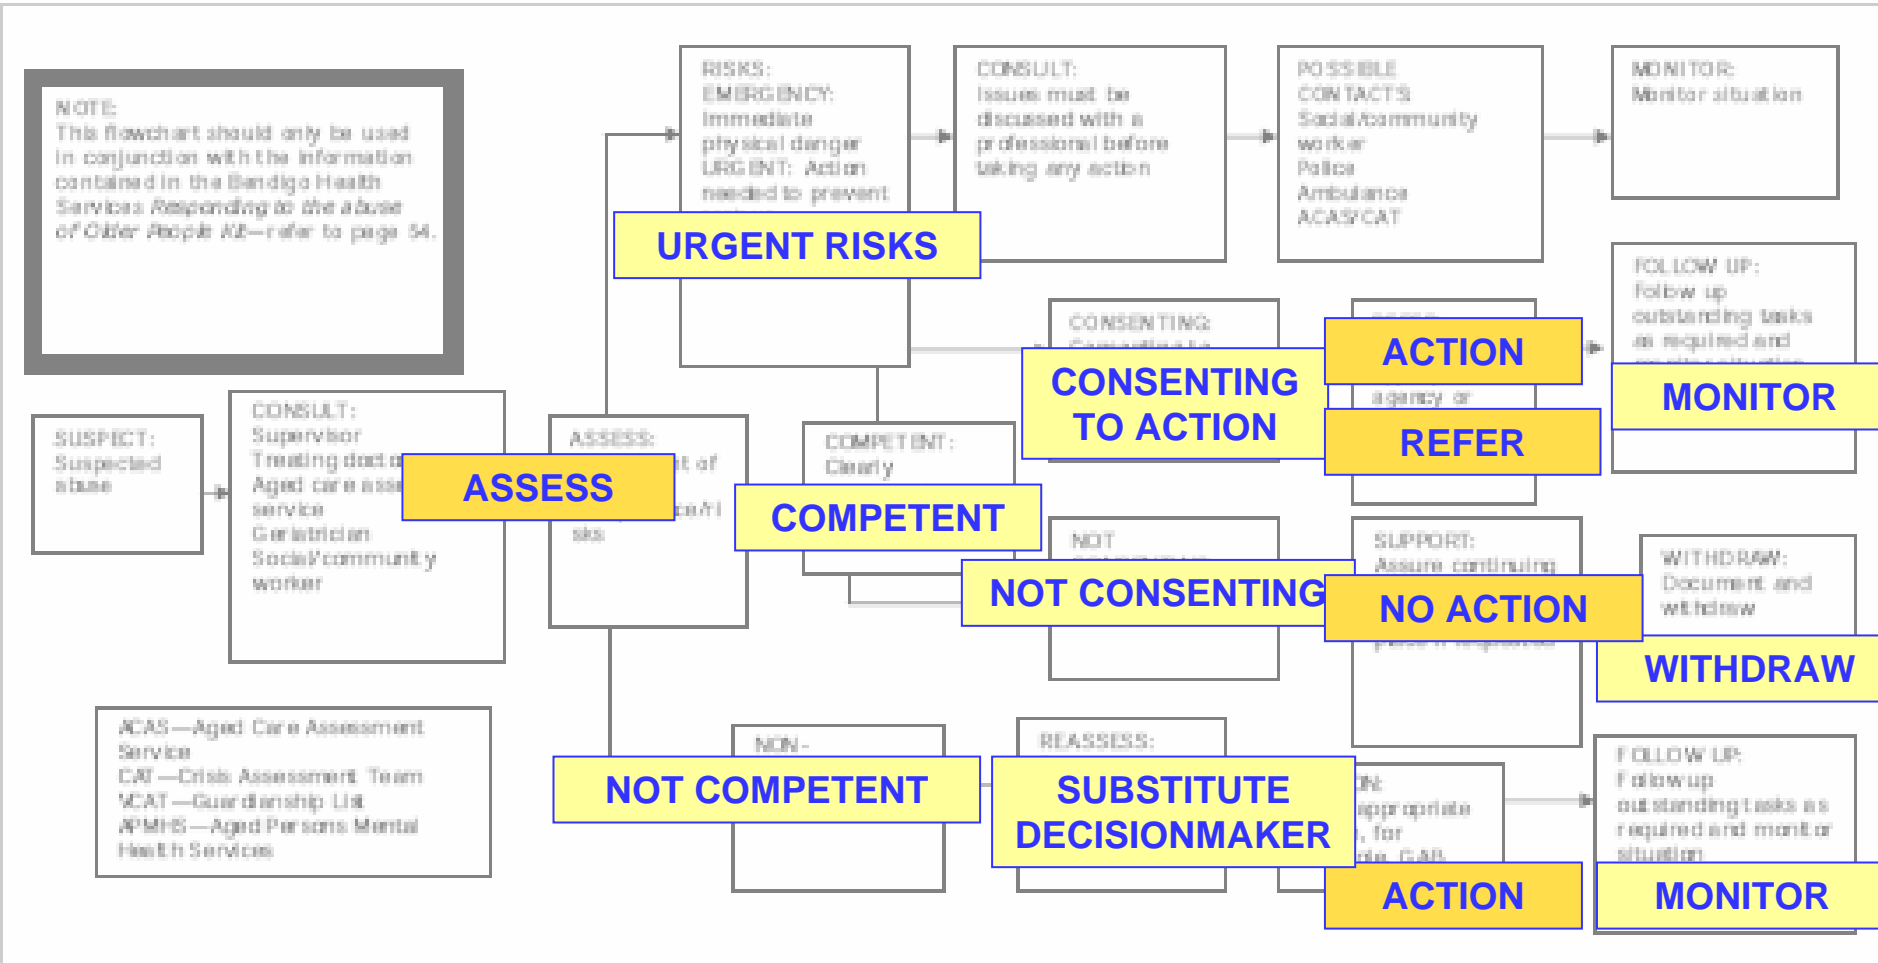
NOTE:
This flowchart should only be used in conjunction with the information contained in the Bendigo Health Services *Responding to the abuse of Older People Kit*—refer to page 54.

RISKS:
EMERGENCY: Immediate physical danger
URGENT: Action needed to prevent

URGENT RISKS

CONSULT:
Issues must be discussed with a professional before taking any action

POSSIBLE CONTACTS
Social/community worker
Police
Ambulance
ACAS/CAT

MONITOR:
Monitor situation

FOLLOW UP:
Follow up outstanding tasks as required and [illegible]

MONITOR

CONSENTING:
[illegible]

CONSENTING TO ACTION

ACTION

agency or

REFER

SUSPECT:
Suspected abuse

CONSULT:
Supervisor
Treating doct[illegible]
Aged care ass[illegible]
service
Geriatrician
Social/community worker

ASSESS

ASSESS:
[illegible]t of
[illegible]e/ri
sks

COMPETENT:
Clearly

COMPETENT

NOT
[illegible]

NOT CONSENTING

SUPPORT:
Assure continuing

NO ACTION

WITHDRAW:
Document and withdraw

WITHDRAW

ACAS—Aged Care Assessment Service
CAT—Crisis Assessment Team
VCAT—Guardianship List
APMHS—Aged Persons Mental Health Services

NON-

NOT COMPETENT

REASSESS:

SUBSTITUTE DECISIONMAKER

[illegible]N:
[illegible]ppropriate
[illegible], for
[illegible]le GAB

ACTION

FOLLOW UP:
Follow up outstanding tasks as required and monitor situation

MONITOR